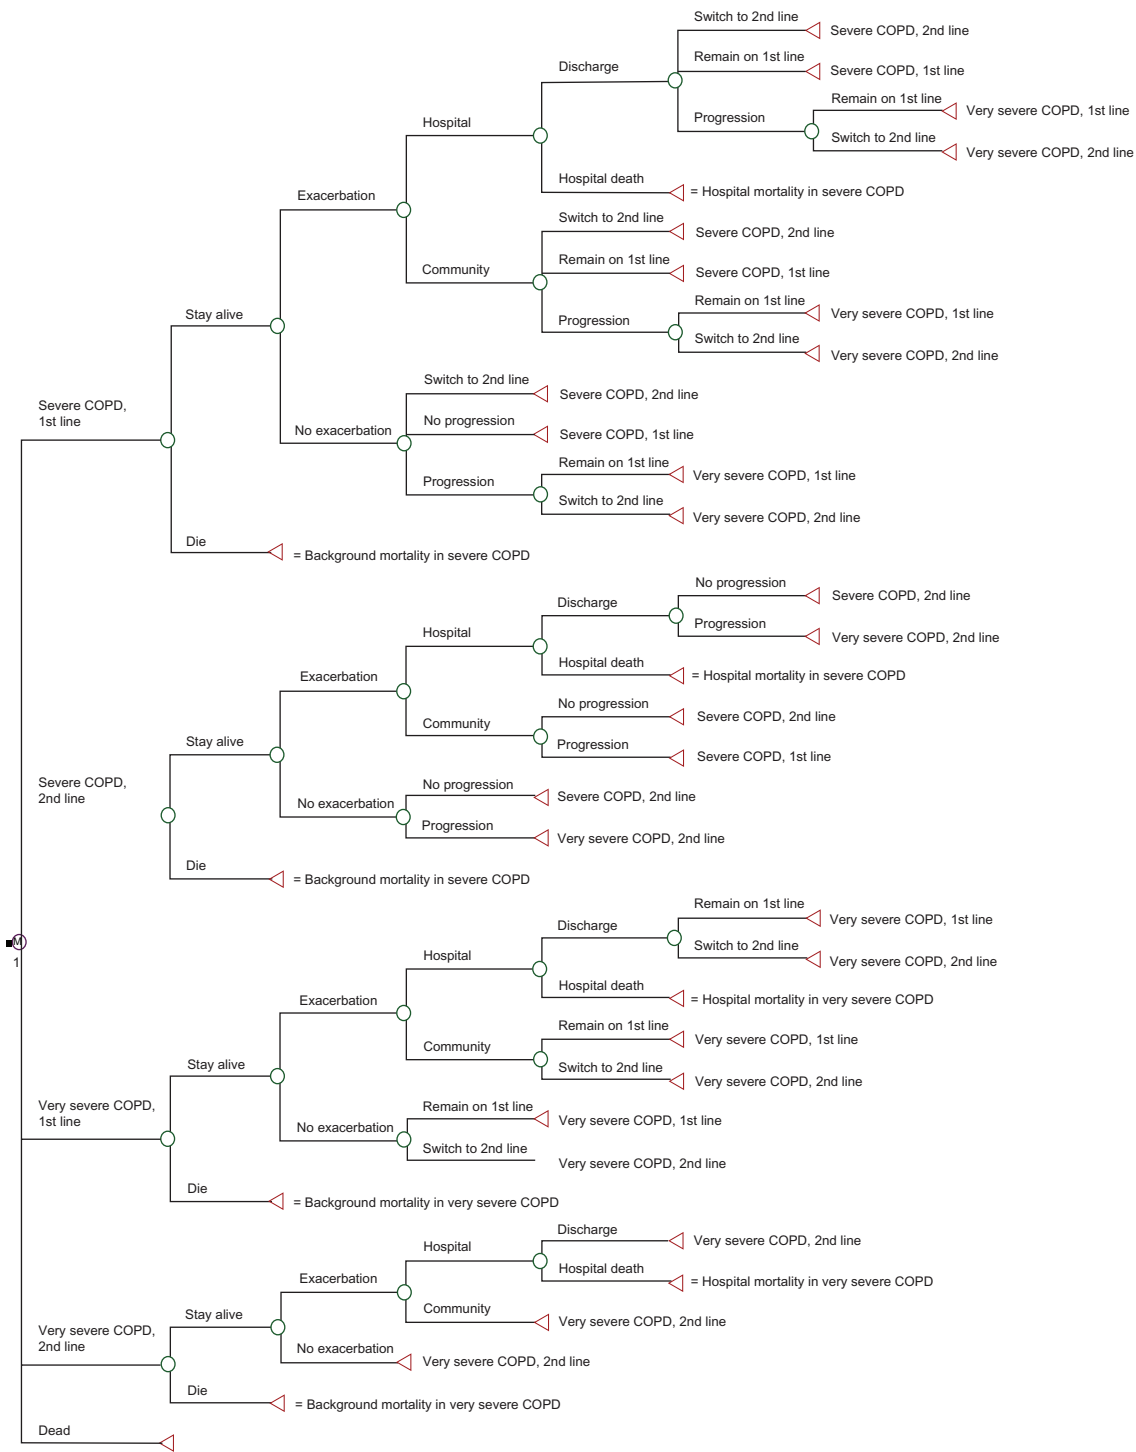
Switch to 2nd line
Severe COPD, 2nd line
Remain on 1st line
Discharge
Severe COPD, 1st line
Remain on 1st line
Very severe COPD, 1st line
Progression
Switch to 2nd line
Hospital
Very severe COPD, 2nd line
Hospital death
= Hospital mortality in severe COPD
Exacerbation
Switch to 2nd line
Severe COPD, 2nd line
Remain on 1st line
Severe COPD, 1st line
Community
Remain on 1st line
Very severe COPD, 1st line
Progression
Switch to 2nd line
Stay alive
Very severe COPD, 2nd line
Switch to 2nd line
Severe COPD, 2nd line
Severe COPD, 1st line
No progression
No exacerbation
Severe COPD, 1st line
Remain on 1st line
Very severe COPD, 1st line
Progression
Switch to 2nd line
Very severe COPD, 2nd line
Die
= Background mortality in severe COPD
No progression
Severe COPD, 2nd line
Discharge
Progression
Very severe COPD, 2nd line
Hospital
Hospital death
= Hospital mortality in severe COPD
Exacerbation
No progression
Severe COPD, 2nd line
Community
Progression
Severe COPD, 1st line
Stay alive
No progression
Severe COPD, 2nd line
Severe COPD, 2nd line
No exacerbation
Progression
Very severe COPD, 2nd line
Die
= Background mortality in severe COPD
M
1
Remain on 1st line
Very severe COPD, 1st line
Discharge
Switch to 2nd line
Very severe COPD, 2nd line
Hospital
Hospital death
= Hospital mortality in very severe COPD
Exacerbation
Remain on 1st line
Very severe COPD, 1st line
Community
Switch to 2nd line
Very severe COPD, 2nd line
Stay alive
Remain on 1st line
Very severe COPD, 1st line
Very severe COPD, 1st line
No exacerbation
Switch to 2nd line
Very severe COPD, 2nd line
Die
= Background mortality in very severe COPD
Discharge
Very severe COPD, 2nd line
Hospital
Hospital death
= Hospital mortality in very severe COPD
Exacerbation
Community
Very severe COPD, 2nd line
Stay alive
Very severe COPD, 2nd line
No exacerbation
Very severe COPD, 2nd line
Die
= Background mortality in very severe COPD
Dead